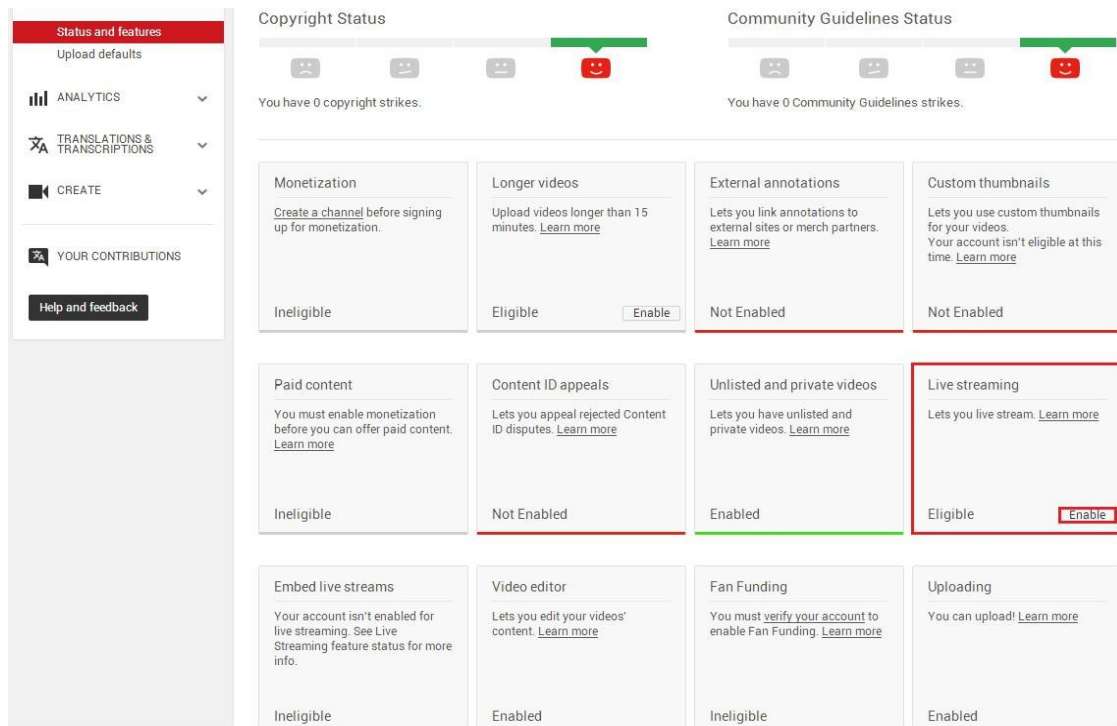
Status and features
Upload defaults
ANALYTICS
TRANSLATIONS & TRANSCRIPTIONS
CREATE
YOUR CONTRIBUTIONS
Help and feedback

Copyright Status

You have 0 copyright strikes.

Community Guidelines Status

You have 0 Community Guidelines strikes.

Monetization
Create a channel before signing up for monetization.
Ineligible

Longer videos
Upload videos longer than 15 minutes. Learn more
Eligible
Enable

External annotations
Lets you link annotations to external sites or merch partners. Learn more
Not Enabled

Custom thumbnails
Lets you use custom thumbnails for your videos.
Your account isn't eligible at this time. Learn more
Not Enabled

Paid content
You must enable monetization before you can offer paid content. Learn more
Ineligible

Content ID appeals
Lets you appeal rejected Content ID disputes. Learn more
Not Enabled

Unlisted and private videos
Lets you have unlisted and private videos. Learn more
Enabled

Live streaming
Lets you live stream. Learn more
Eligible
Enable

Embed live streams
Your account isn't enabled for live streaming. See Live Streaming feature status for more info.
Ineligible

Video editor
Lets you edit your videos' content. Learn more
Enabled

Fan Funding
You must verify your account to enable Fan Funding. Learn more
Ineligible

Uploading
You can upload! Learn more
Enabled